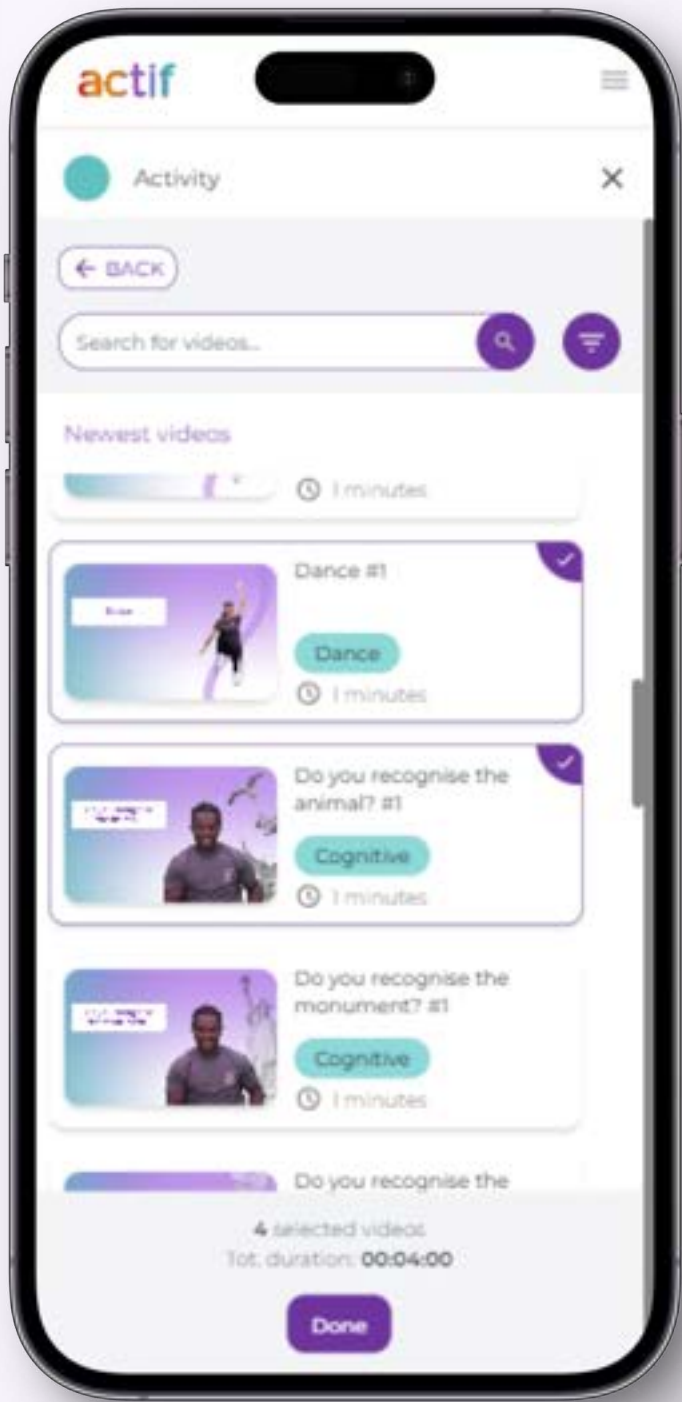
actif

Activity

✕

← BACK

Search for videos...

Newest videos

1 minutes

Dance #1

Dance

1 minutes

Do you recognise the animal? #1

Cognitive

1 minutes

Do you recognise the monument? #1

Cognitive

1 minutes

Do you recognise the

4 selected videos

Tot. duration: 00:04:00

Done